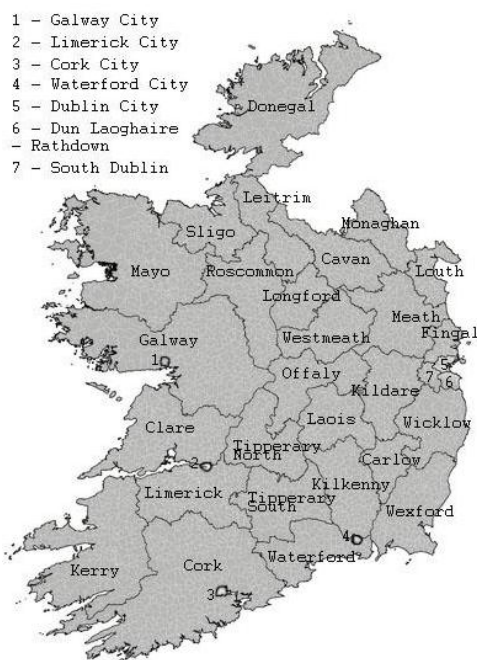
1 – Galway City
2 – Limerick City
3 – Cork City
4 – Waterford City
5 – Dublin City
6 – Dun Laoghaire – Rathdown
7 – South Dublin

Donegal
Leitrim
Monaghan
Sligo
Mayo
Roscommon
Cavan
Louth
Longford
Meath
Fingal
Galway
1
Westmeath
5
7
6
Offaly
Kildare
Clare
Laois
Wicklow
Tipperary North
2
Carlow
Limerick
Kilkenny
Tipperary South
Wexford
4
Waterford
Kerry
Cork
3